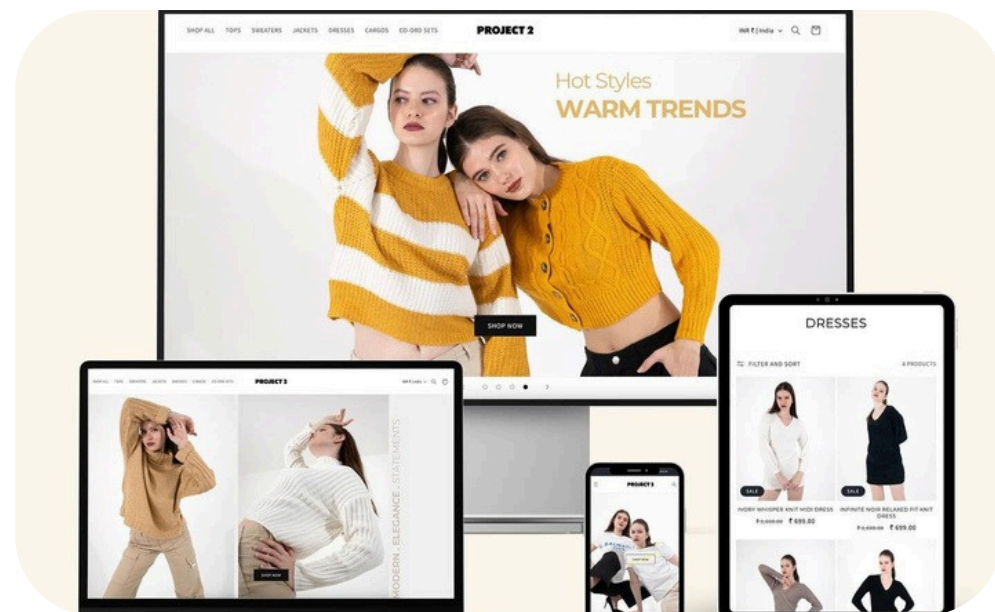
SHOP ALL TOPS SWEATERS JACKETS DRESSES CARGOS CO-ORD SETS

PROJECT 2

INR ₹ | India

Hot Styles
WARM TRENDS

SHOP NOW

SHOP ALL TOPS SWEATERS JACKETS DRESSES CARGOS CO-ORD SETS

PROJECT 2

MODERN · ELEGANCE · STATEMENTS

SHOP NOW

PROJECT 2

SHOP NOW

DRESSES

FILTER AND SORT

6 PRODUCTS

SALE

SALE

IVORY WHISPER KNIT MIDI DRESS

~~₹ 1,999.00~~ ₹ 699.00

INFINITE NOIR RELAXED FIT KNIT DRESS

~~₹ 1,999.00~~ ₹ 699.00